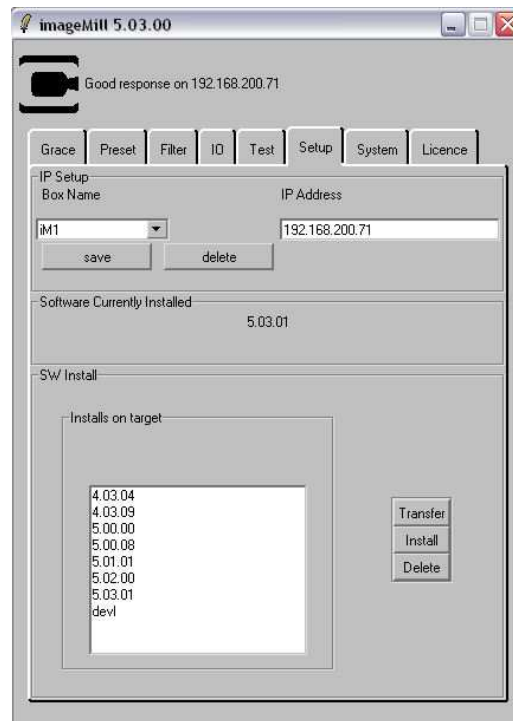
imageMill 5.03.00

Good response on 192.168.200.71

Grace
Preset
Filter
IO
Test
Setup
System
Licence

IP Setup
Box Name
IP Address
iM1
192.168.200.71
save
delete

Software Currently Installed
5.03.01

SW Install
Installs on target
4.03.04
4.03.09
5.00.00
5.00.08
5.01.01
5.02.00
5.03.01
devl

Transfer
Install
Delete